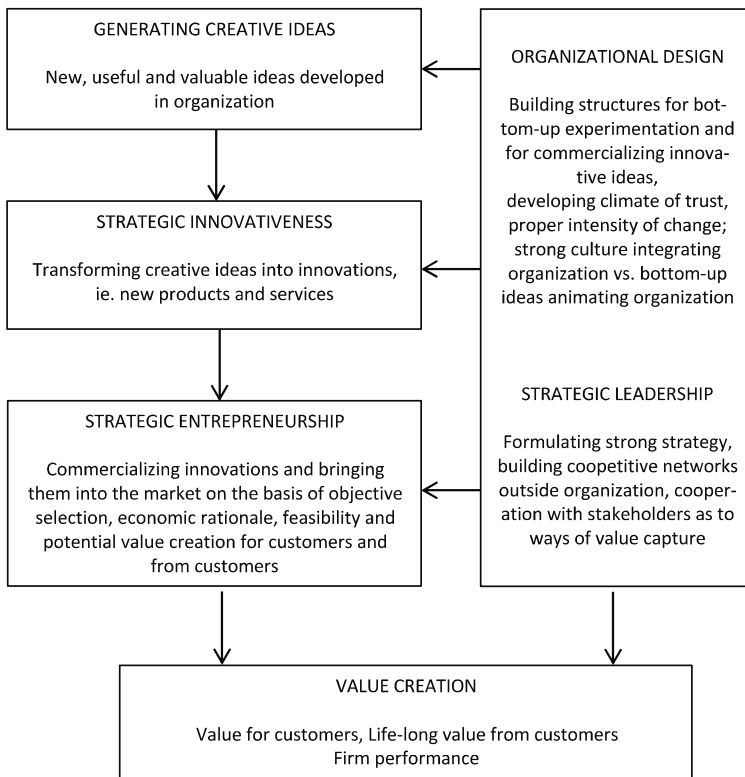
GENERATING CREATIVE IDEAS

New, useful and valuable ideas developed in organization

STRATEGIC INNOVATIVENESS

Transforming creative ideas into innovations, ie. new products and services

STRATEGIC ENTREPRENEURSHIP

Commercializing innovations and bringing them into the market on the basis of objective selection, economic rationale, feasibility and potential value creation for customers and from customers

ORGANIZATIONAL DESIGN

Building structures for bottom-up experimentation and for commercializing innovative ideas, developing climate of trust, proper intensity of change; strong culture integrating organization vs. bottom-up ideas animating organization

STRATEGIC LEADERSHIP

Formulating strong strategy, building coopetitive networks outside organization, cooperation with stakeholders as to ways of value capture

VALUE CREATION

Value for customers, Life-long value from customers
Firm performance